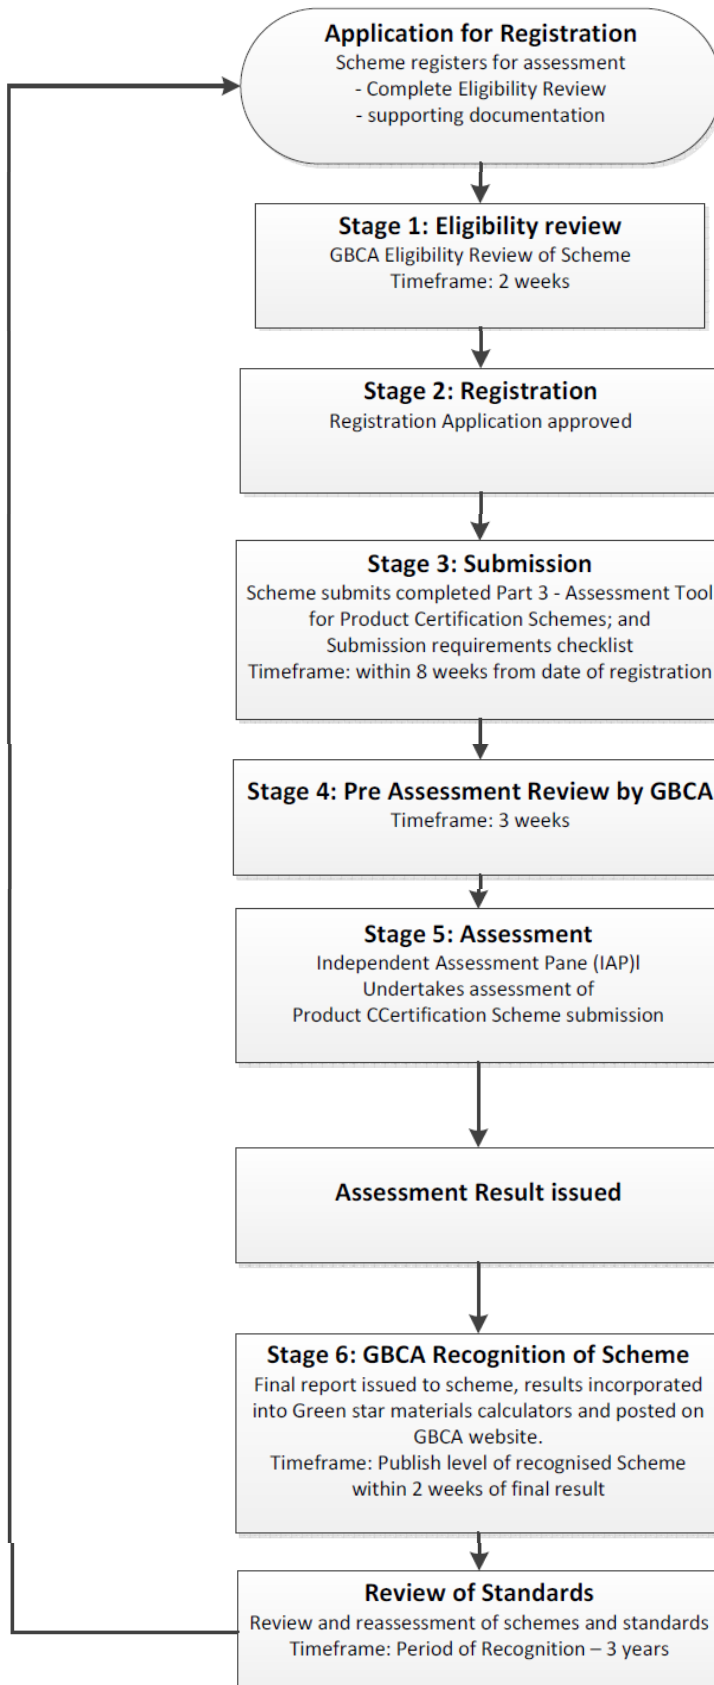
Application for Registration
Scheme registers for assessment
- Complete Eligibility Review
- supporting documentation

Stage 1: Eligibility review
GBCA Eligibility Review of Scheme
Timeframe: 2 weeks

Stage 2: Registration
Registration Application approved

Stage 3: Submission
Scheme submits completed Part 3 - Assessment Tool for Product Certification Schemes; and
Submission requirements checklist
Timeframe: within 8 weeks from date of registration

Stage 4: Pre Assessment Review by GBCA
Timeframe: 3 weeks

Stage 5: Assessment
Independent Assessment Pane (IAP)l
Undertakes assessment of
Product CCertification Scheme submission

Assessment Result issued

Stage 6: GBCA Recognition of Scheme
Final report issued to scheme, results incorporated into Green star materials calculators and posted on GBCA website.
Timeframe: Publish level of recognised Scheme within 2 weeks of final result

Review of Standards
Review and reassessment of schemes and standards
Timeframe: Period of Recognition – 3 years